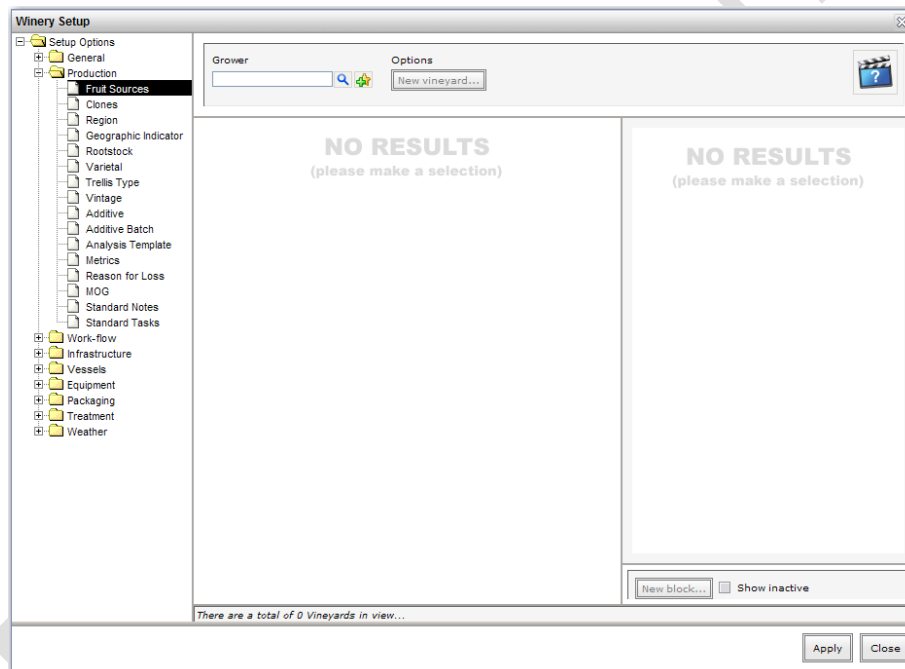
Winery Setup

Setup Options
General
Production
Fruit Sources
Clones
Region
Geographic Indicator
Rootstock
Varietal
Trellis Type
Vintage
Additive
Additive Batch
Analysis Template
Metrics
Reason for Loss
MOG
Standard Notes
Standard Tasks
Work-flow
Infrastructure
Vessels
Equipment
Packaging
Treatment
Weather

Grower

Options

New vineyard...

NO RESULTS
(please make a selection)

NO RESULTS
(please make a selection)

New block...

Show inactive

There are a total of 0 Vineyards in view...

Apply

Close